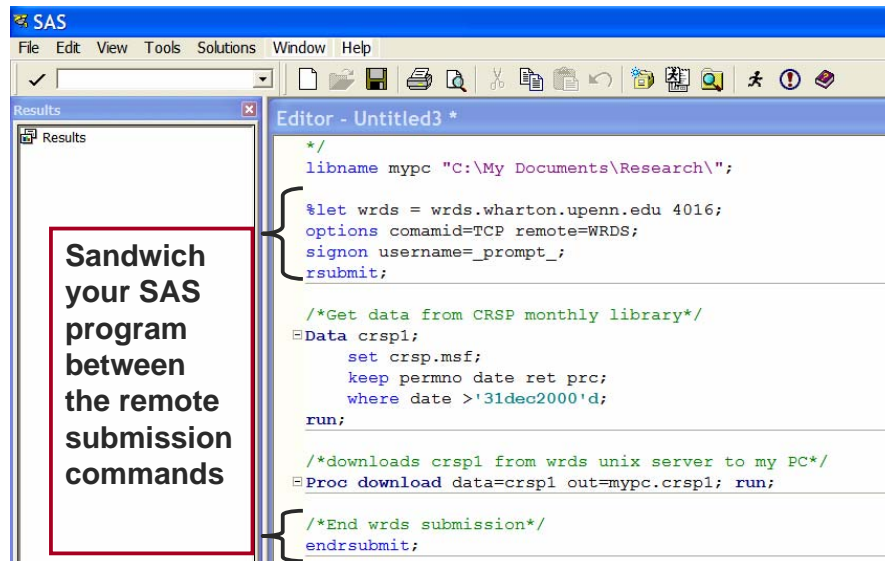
SAS
File Edit View Tools Solutions Window Help

Results
Results

Editor - Untitled3 *

*/
libname mypc "C:\My Documents\Research\";

%let wrds = wrds.wharton.upenn.edu 4016;
options comamid=TCP remote=WRDS;
signon username=_prompt_;
rsubmit;

/*Get data from CRSP monthly library*/
Data crsp1;
set crsp.msf;
keep permno date ret prc;
where date >'31dec2000'd;
run;

/*downloads crsp1 from wrds unix server to my PC*/
Proc download data=crsp1 out=mypc.crsp1; run;

/*End wrds submission*/
endrsubmit;

Sandwich your SAS program between the remote submission commands